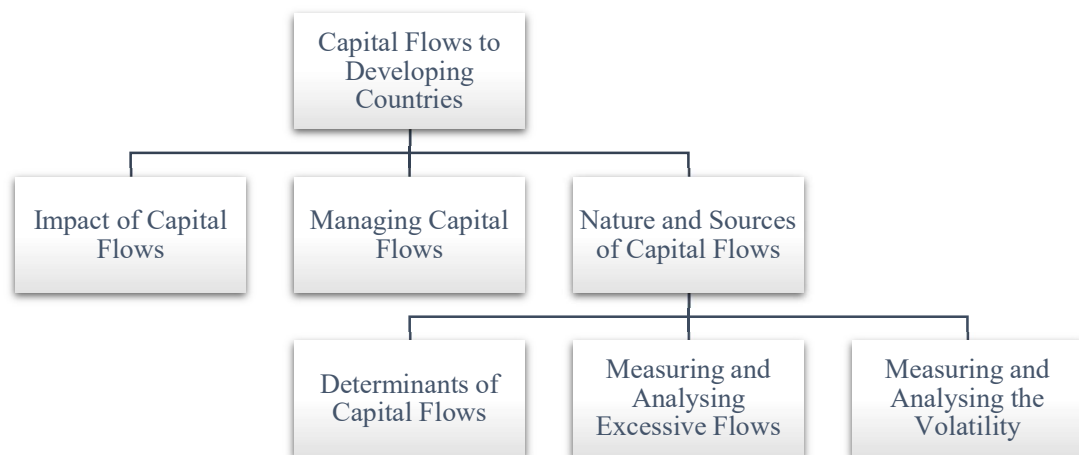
Capital Flows to Developing Countries

Impact of Capital Flows

Managing Capital Flows

Nature and Sources of Capital Flows

Determinants of Capital Flows

Measuring and Analysing Excessive Flows

Measuring and Analysing the Volatility